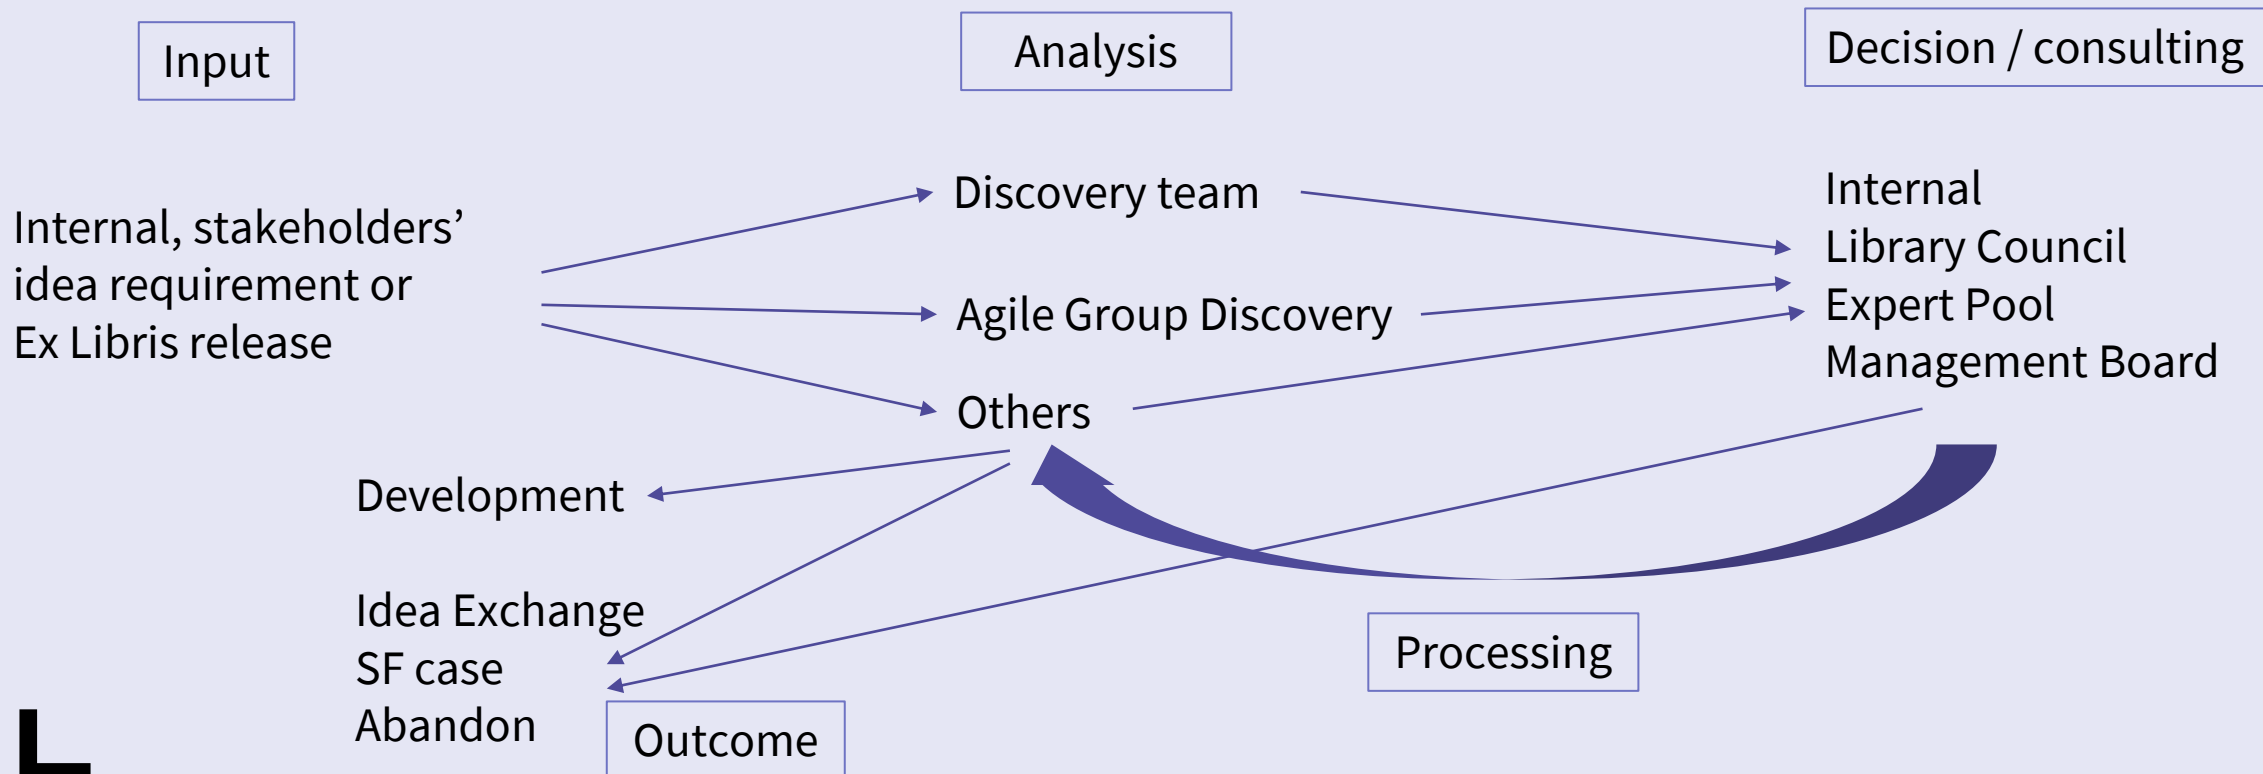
Input

Analysis

Decision / consulting

Internal, stakeholders' idea requirement or Ex Libris release

Discovery team

Agile Group Discovery

Others

Internal
Library Council
Expert Pool
Management Board

Development

Idea Exchange
SF case
Abandon

Outcome

Processing

L